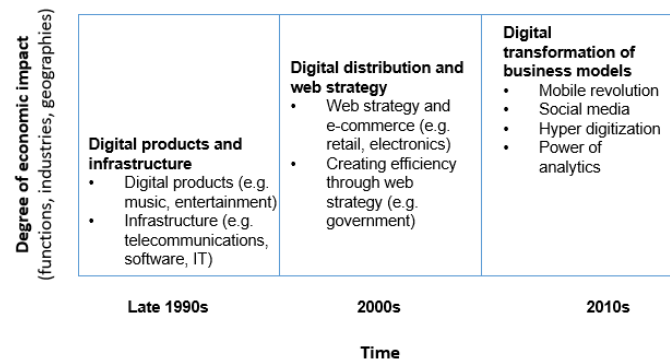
Degree of economic impact
(functions, industries, geographies)

Digital products and infrastructure
• Digital products (e.g. music, entertainment)
• Infrastructure (e.g. telecommunications, software, IT)

Digital distribution and web strategy
• Web strategy and e-commerce (e.g. retail, electronics)
• Creating efficiency through web strategy (e.g. government)

Digital transformation of business models
• Mobile revolution
• Social media
• Hyper digitization
• Power of analytics

Late 1990s

2000s

2010s

Time